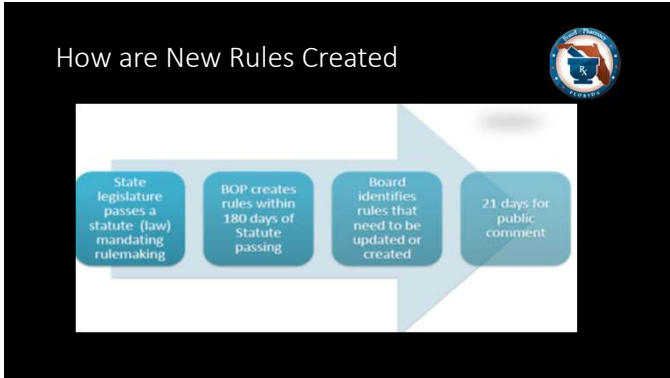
How are New Rules Created

Board of Pharmacy

Rx

FLORIDA

State legislature passes a statute (law) mandating rulemaking

BOP creates rules within 180 days of Statute passing

Board identifies rules that need to be updated or created

21 days for public comment